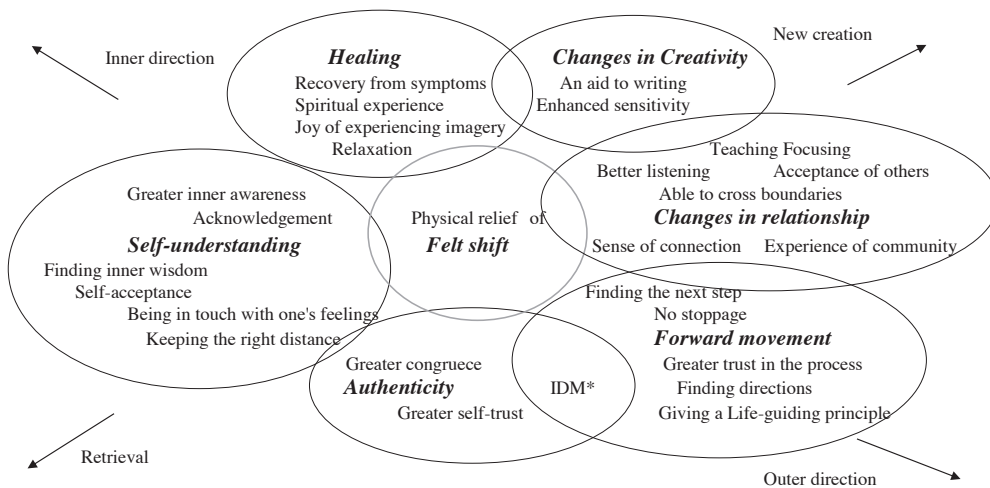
Inner direction

New creation

***Healing***
Recovery from symptoms
Spiritual experience
Joy of experiencing imagery
Relaxation

***Changes in Creativity***
An aid to writing
Enhanced sensitivity

Teaching Focusing
Better listening
Acceptance of others
Able to cross boundaries
***Changes in relationship***
Sense of connection
Experience of community

Greater inner awareness
Acknowledgement
***Self-understanding***
Finding inner wisdom
Self-acceptance
Being in touch with one's feelings
Keeping the right distance

Physical relief of
***Felt shift***

Finding the next step
No stoppage
***Forward movement***
Greater trust in the process
Finding directions
Giving a Life-guiding principle

Greater congruece
***Authenticity***
Greater self-trust

IDM*

Retrieval

Outer direction